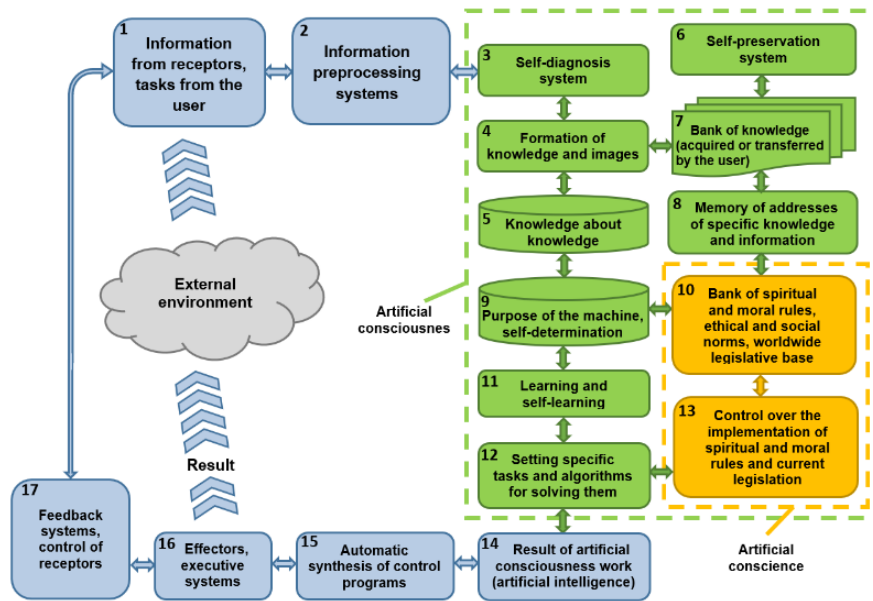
1
Information from receptors, tasks from the user

2
Information preprocessing systems

3
Self-diagnosis system

6
Self-preservation system

4
Formation of knowledge and images

7
Bank of knowledge (acquired or transferred by the user)

5
Knowledge about knowledge

8
Memory of addresses of specific knowledge and information

External environment

Artificial consciousnes

9
Purpose of the machine, self-determination

10
Bank of spiritual and moral rules, ethical and social norms, worldwide legislative base

11
Learning and self-learning

13
Control over the implementation of spiritual and moral rules and current legislation

12
Setting specific tasks and algorithms for solving them

Result

17
Feedback systems, control of receptors

16
Effectors, executive systems

15
Automatic synthesis of control programs

14
Result of artificial consciousness work (artificial intelligence)

Artificial conscience